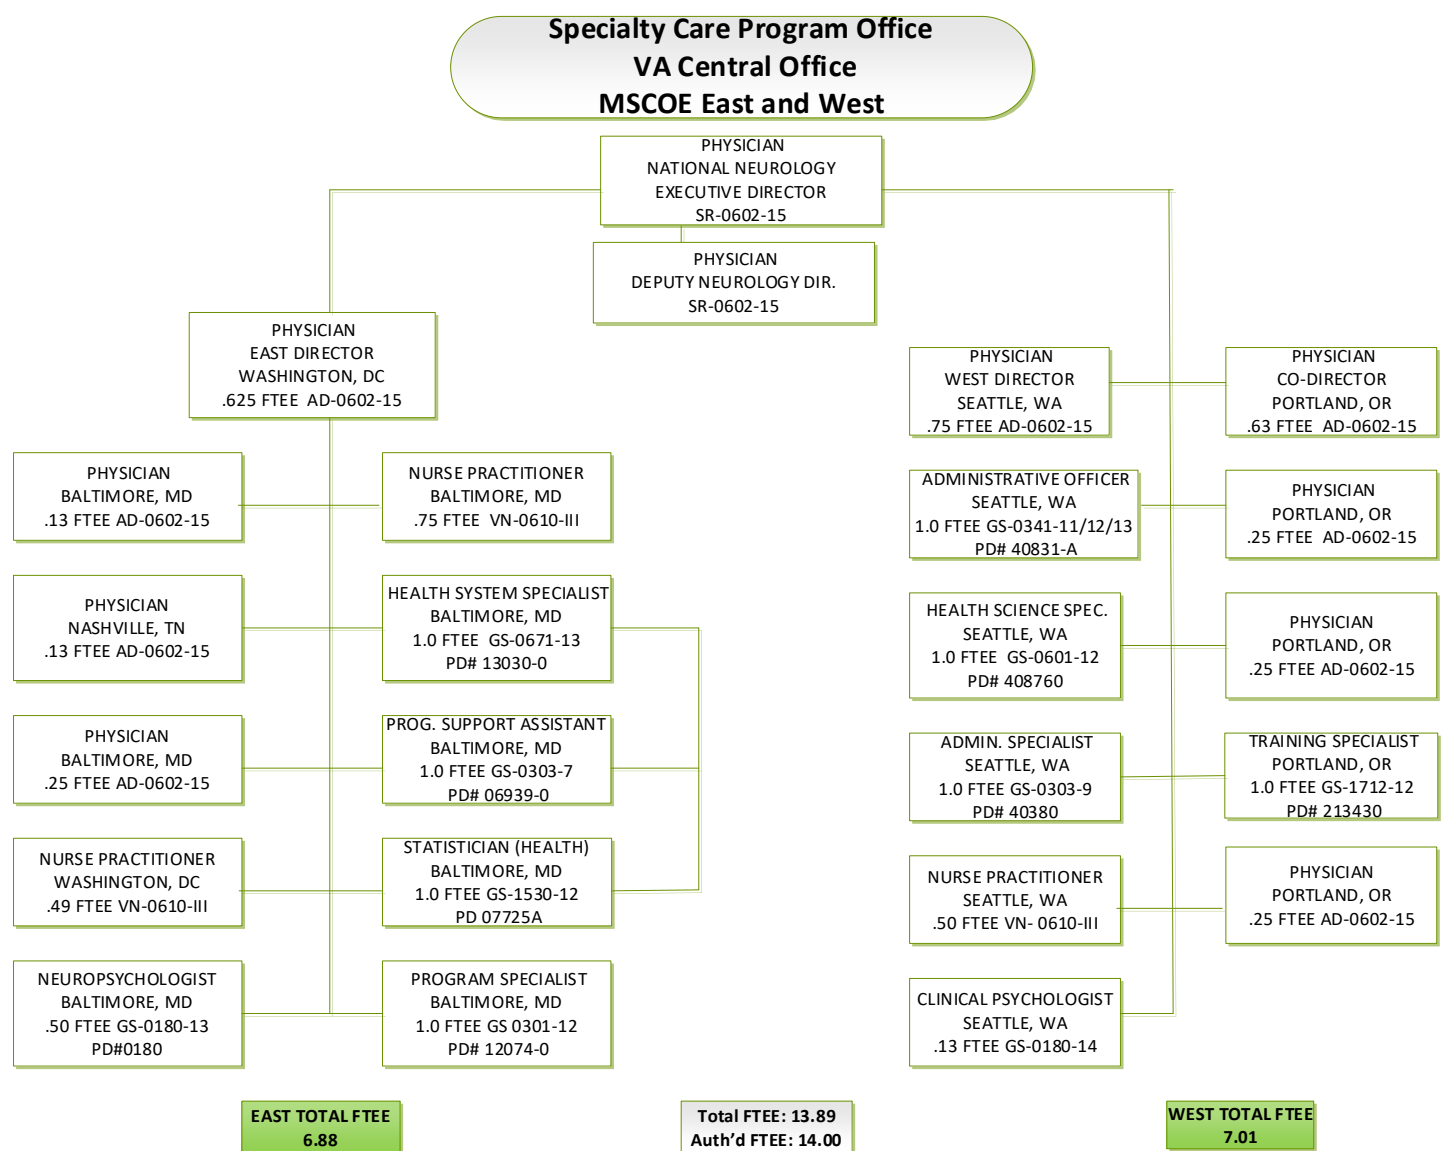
Specialty Care Program Office
VA Central Office
MSCOE East and West

PHYSICIAN
NATIONAL NEUROLOGY
EXECUTIVE DIRECTOR
SR-0602-15

PHYSICIAN
DEPUTY NEUROLOGY DIR.
SR-0602-15

PHYSICIAN
EAST DIRECTOR
WASHINGTON, DC
.625 FTEE AD-0602-15

PHYSICIAN
BALTIMORE, MD
.13 FTEE AD-0602-15

NURSE PRACTITIONER
BALTIMORE, MD
.75 FTEE VN-0610-III

PHYSICIAN
NASHVILLE, TN
.13 FTEE AD-0602-15

HEALTH SYSTEM SPECIALIST
BALTIMORE, MD
1.0 FTEE GS-0671-13
PD# 13030-0

PHYSICIAN
BALTIMORE, MD
.25 FTEE AD-0602-15

PROG. SUPPORT ASSISTANT
BALTIMORE, MD
1.0 FTEE GS-0303-7
PD# 06939-0

NURSE PRACTITIONER
WASHINGTON, DC
.49 FTEE VN-0610-III

STATISTICIAN (HEALTH)
BALTIMORE, MD
1.0 FTEE GS-1530-12
PD 07725A

NEUROPSYCHOLOGIST
BALTIMORE, MD
.50 FTEE GS-0180-13
PD#0180

PROGRAM SPECIALIST
BALTIMORE, MD
1.0 FTEE GS 0301-12
PD# 12074-0

PHYSICIAN
WEST DIRECTOR
SEATTLE, WA
.75 FTEE AD-0602-15

PHYSICIAN
CO-DIRECTOR
PORTLAND, OR
.63 FTEE AD-0602-15

ADMINISTRATIVE OFFICER
SEATTLE, WA
1.0 FTEE GS-0341-11/12/13
PD# 40831-A

PHYSICIAN
PORTLAND, OR
.25 FTEE AD-0602-15

HEALTH SCIENCE SPEC.
SEATTLE, WA
1.0 FTEE GS-0601-12
PD# 408760

PHYSICIAN
PORTLAND, OR
.25 FTEE AD-0602-15

ADMIN. SPECIALIST
SEATTLE, WA
1.0 FTEE GS-0303-9
PD# 40380

TRAINING SPECIALIST
PORTLAND, OR
1.0 FTEE GS-1712-12
PD# 213430

NURSE PRACTITIONER
SEATTLE, WA
.50 FTEE VN- 0610-III

PHYSICIAN
PORTLAND, OR
.25 FTEE AD-0602-15

CLINICAL PSYCHOLOGIST
SEATTLE, WA
.13 FTEE GS-0180-14

EAST TOTAL FTEE
6.88

Total FTEE: 13.89
Auth'd FTEE: 14.00

WEST TOTAL FTEE
7.01